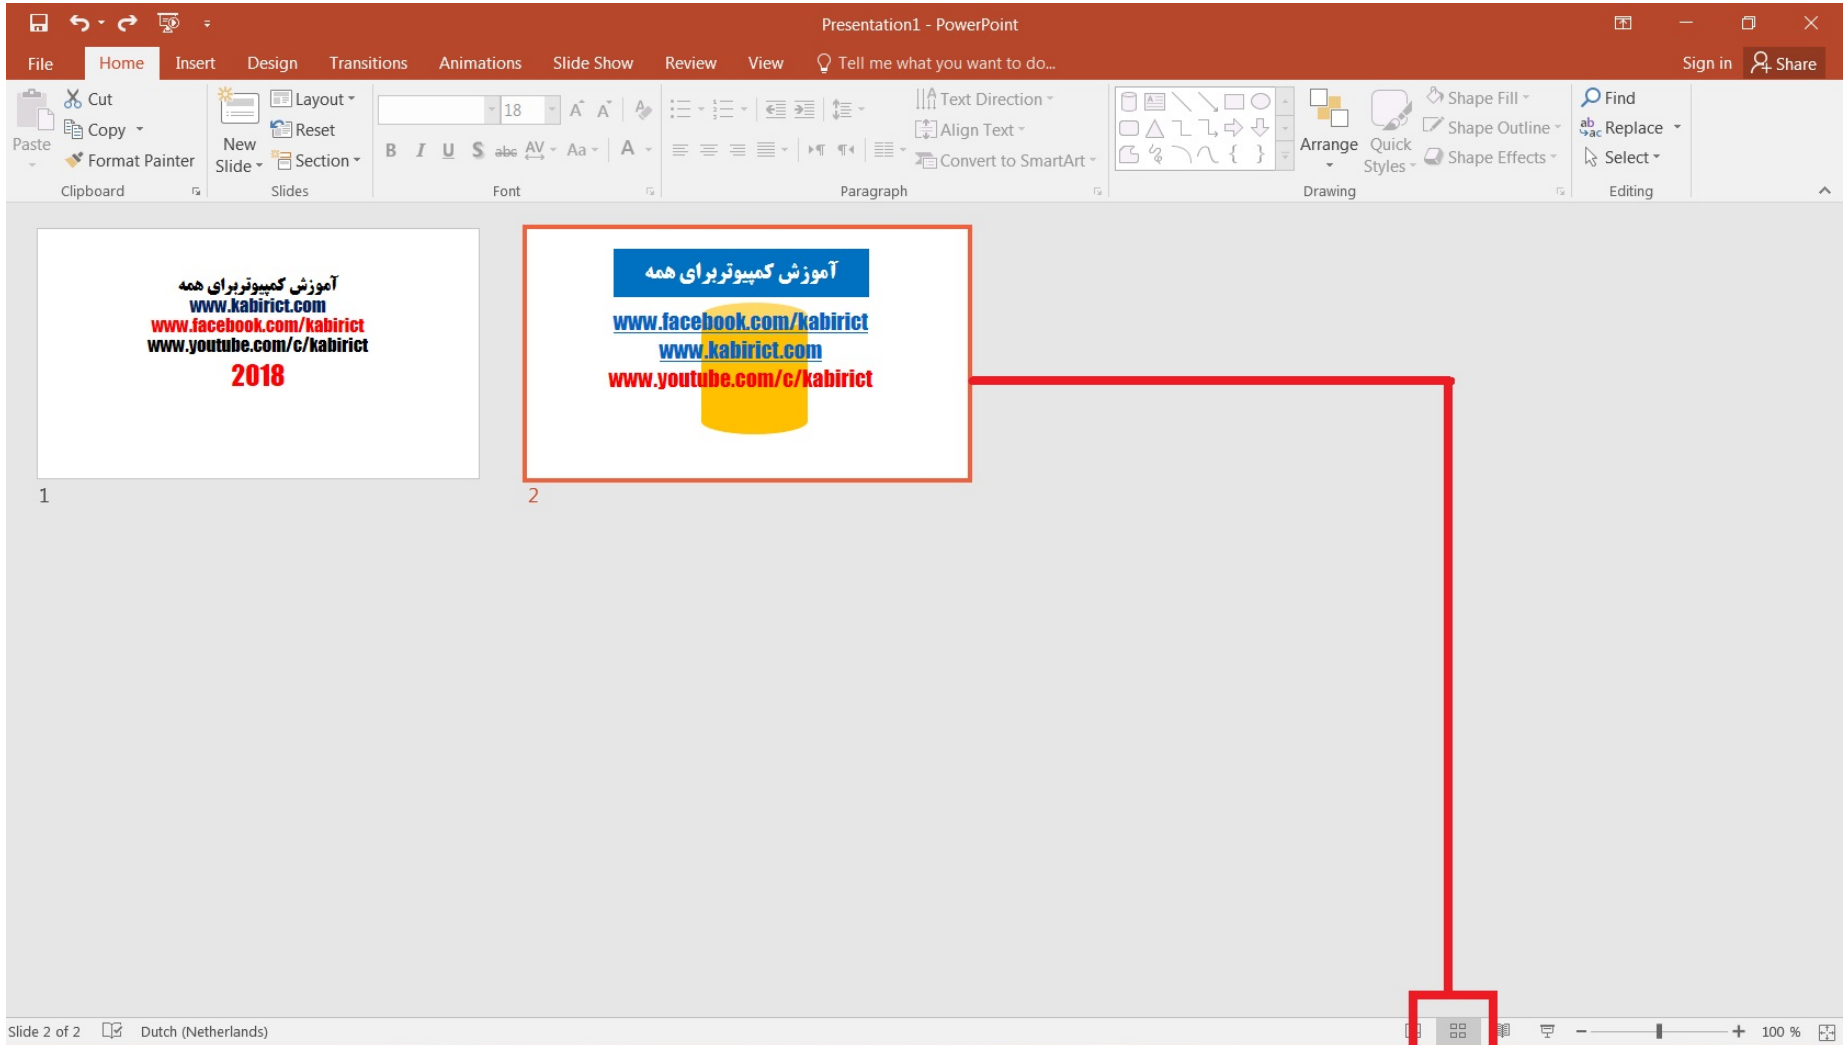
Presentation1 - PowerPoint

File Home Insert Design Transitions Animations Slide Show Review View Tell me what you want to do... Sign in Share

Paste
Cut
Copy
Format Painter
Clipboard

New Slide
Layout
Reset
Section
Slides

18
B I U S abc AV Aa A
Font

Text Direction
Align Text
Convert to SmartArt
Paragraph

Arrange Quick Styles
Shape Fill
Shape Outline
Shape Effects
Drawing

Find
Replace
Select
Editing

آموزش کمپیوتربرای همه
www.kabirict.com
www.facebook.com/kabirict
www.youtube.com/c/kabirict
2018

1

آموزش کمپیوتربرای همه
www.facebook.com/kabirict
www.kabirict.com
www.youtube.com/c/kabirict

2

Slide 2 of 2 Dutch (Netherlands) 100 %